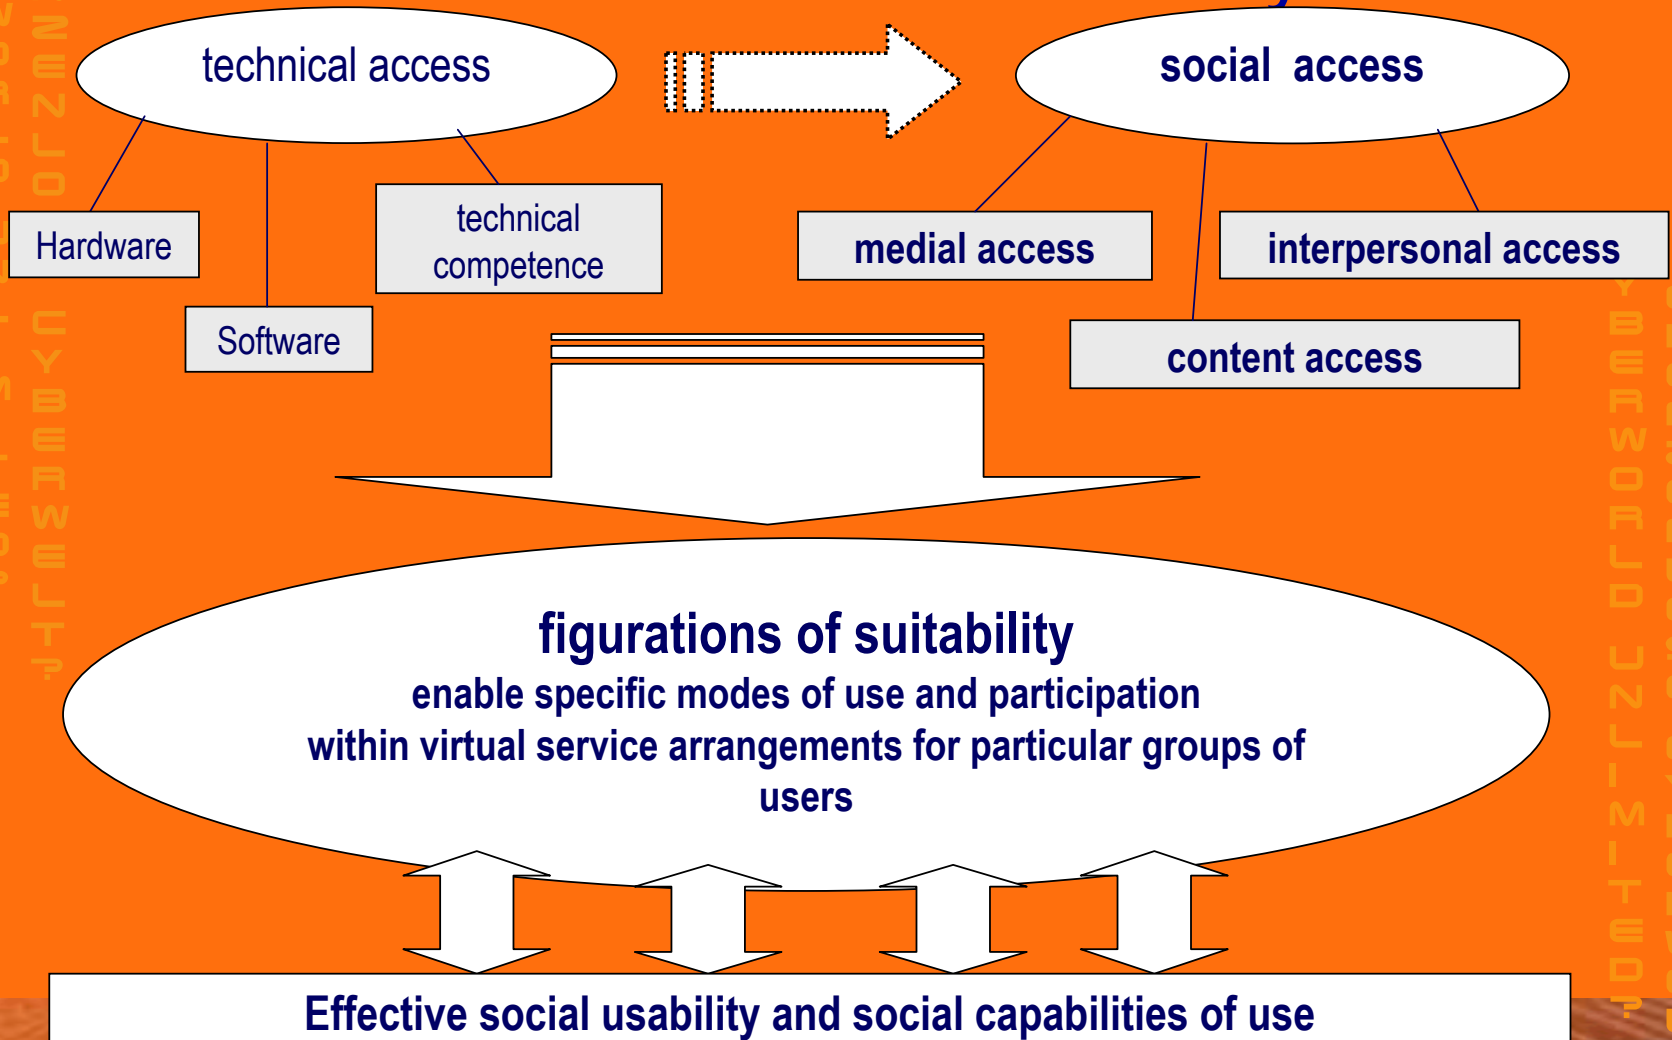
technical access

social access

Hardware

Software

technical competence

medial access

interpersonal access

content access

figurations of suitability
enable specific modes of use and participation within virtual service arrangements for particular groups of users

Effective social usability and social capabilities of use

ZENLO CYBERWELT?

CYBERWORLD UNLIMITED?